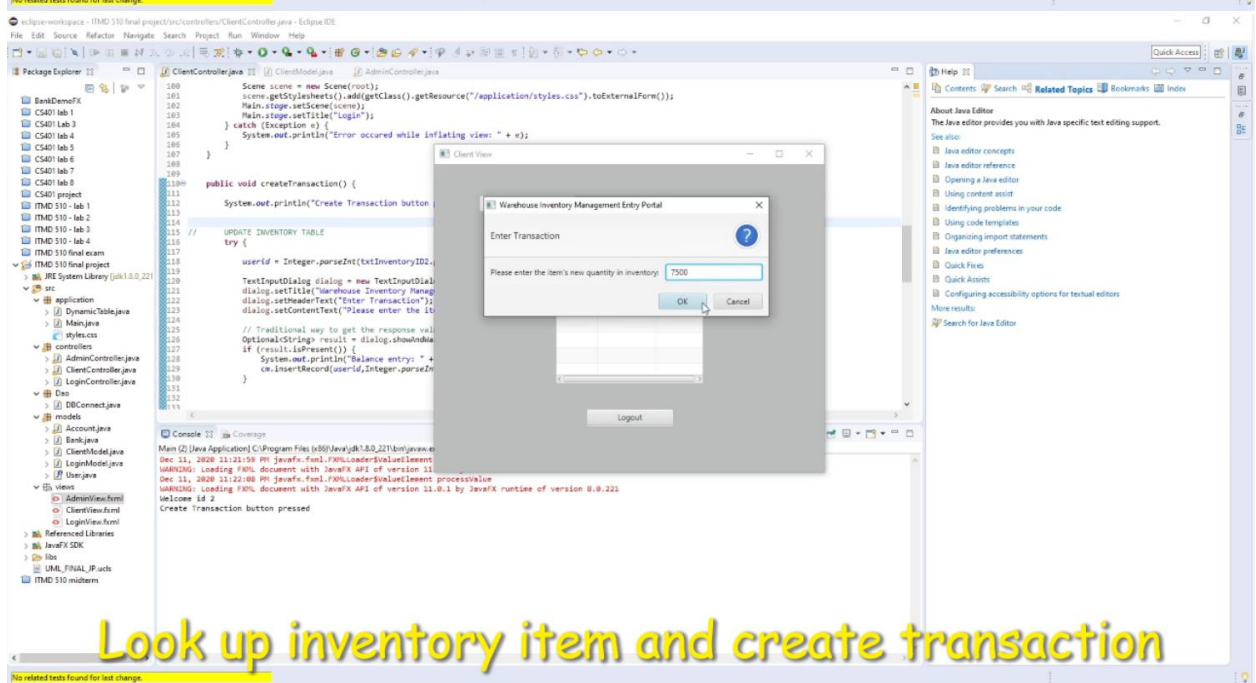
No related tests found for last change.

eclipse-workspace - ITMD 510 final project/src/controllers/ClientController.java - Eclipse IDE

File Edit Source Refactor Navigate Search Project Run Window Help

Quick Access

Package Explorer

BankDemoFX
CS401 lab 1
CS401 Lab 3
CS401 lab 4
CS401 lab 5
CS401 lab 6
CS401 lab 7
CS401 lab 8
CS401 project
ITMD 510 - lab 1
ITMD 510 - lab 2
ITMD 510 - lab 3
ITMD 510 - lab 4
ITMD 510 final exam
ITMD 510 final project
JRE System Library [jdk1.8.0_221]
src
application
DynamicTable.java
Main.java
styles.css
controllers
AdminController.java
ClientController.java
LoginController.java
Dao
DBConnect.java
models
Account.java
Bank.java
ClientModel.java
LoginModel.java
User.java
views
AdminView.fxml
ClientView.fxml
LoginView.fxml
Referenced Libraries
JavaFX SDK
libs
UML_FINAL_JP.ucls
ITMD 510 midterm

ClientController.java ClientModel.java AdminController.java

100 Scene scene = new Scene(root);
101 scene.getStylesheets().add(getClass().getResource("/application/styles.css").toExternalForm());
102 Main.stage.setScene(scene);
103 Main.stage.setTitle("Login");
104 } catch (Exception e) {
105 System.out.println("Error occured while inflating view: " + e);
106 }
107 }
108
109
110 public void createTransaction() {
111
112 System.out.println("Create Transaction button
113
114
115 // UPDATE INVENTORY TABLE
116 try {
117
118 userid = Integer.parseInt(txtInventoryID2.
119
120 TextInputDialog dialog = new TextInputDial
121 dialog.setTitle("Warehouse Inventory Manag
122 dialog.setHeaderText("Enter Transaction");
123 dialog.setContentText("Please enter the it
124
125 // Traditional way to get the response val
126 Optional<String> result = dialog.showAndWa
127 if (result.isPresent()) {
128 System.out.println("Balance entry: " +
129 cm.insertRecord(userid,Integer.parseIn
130 }
131
132
133

Client View

Warehouse Inventory Management Entry Portal

Enter Transaction

Please enter the item's new quantity in inventory: 7500

OK Cancel

Logout

Console Coverage

Main (2) [Java Application] C:\Program Files (x86)\Java\jdk1.8.0_221\bin\javaw.e
Dec 11, 2020 11:21:59 PM javafx.fxml.FXMLLoader$ValueElement
WARNING: Loading FXML document with JavaFX API of version 11
Dec 11, 2020 11:22:08 PM javafx.fxml.FXMLLoader$ValueElement processValue
WARNING: Loading FXML document with JavaFX API of version 11.0.1 by JavaFX runtime of version 8.0.221
Welcome id 2
Create Transaction button pressed

Help

Contents Search Related Topics Bookmarks Index

About Java Editor
The Java editor provides you with Java specific text editing support.
See also:
Java editor concepts
Java editor reference
Opening a Java editor
Using content assist
Identifying problems in your code
Using code templates
Organizing import statements
Java editor preferences
Quick Fixes
Quick Assists
Configuring accessibility options for textual editors
More results:
Search for Java Editor

Look up inventory item and create transaction

No related tests found for last change.